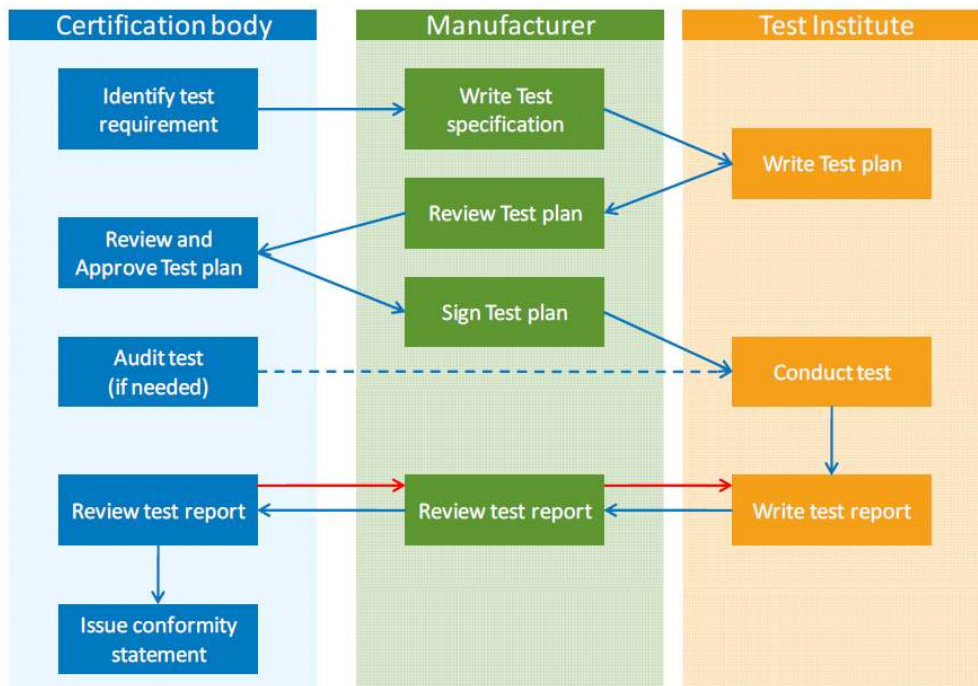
Certification body

Identify test requirement

Review and Approve Test plan

Audit test (if needed)

Review test report

Issue conformity statement

Manufacturer

Write Test specification

Review Test plan

Sign Test plan

Review test report

Test Institute

Write Test plan

Conduct test

Write test report